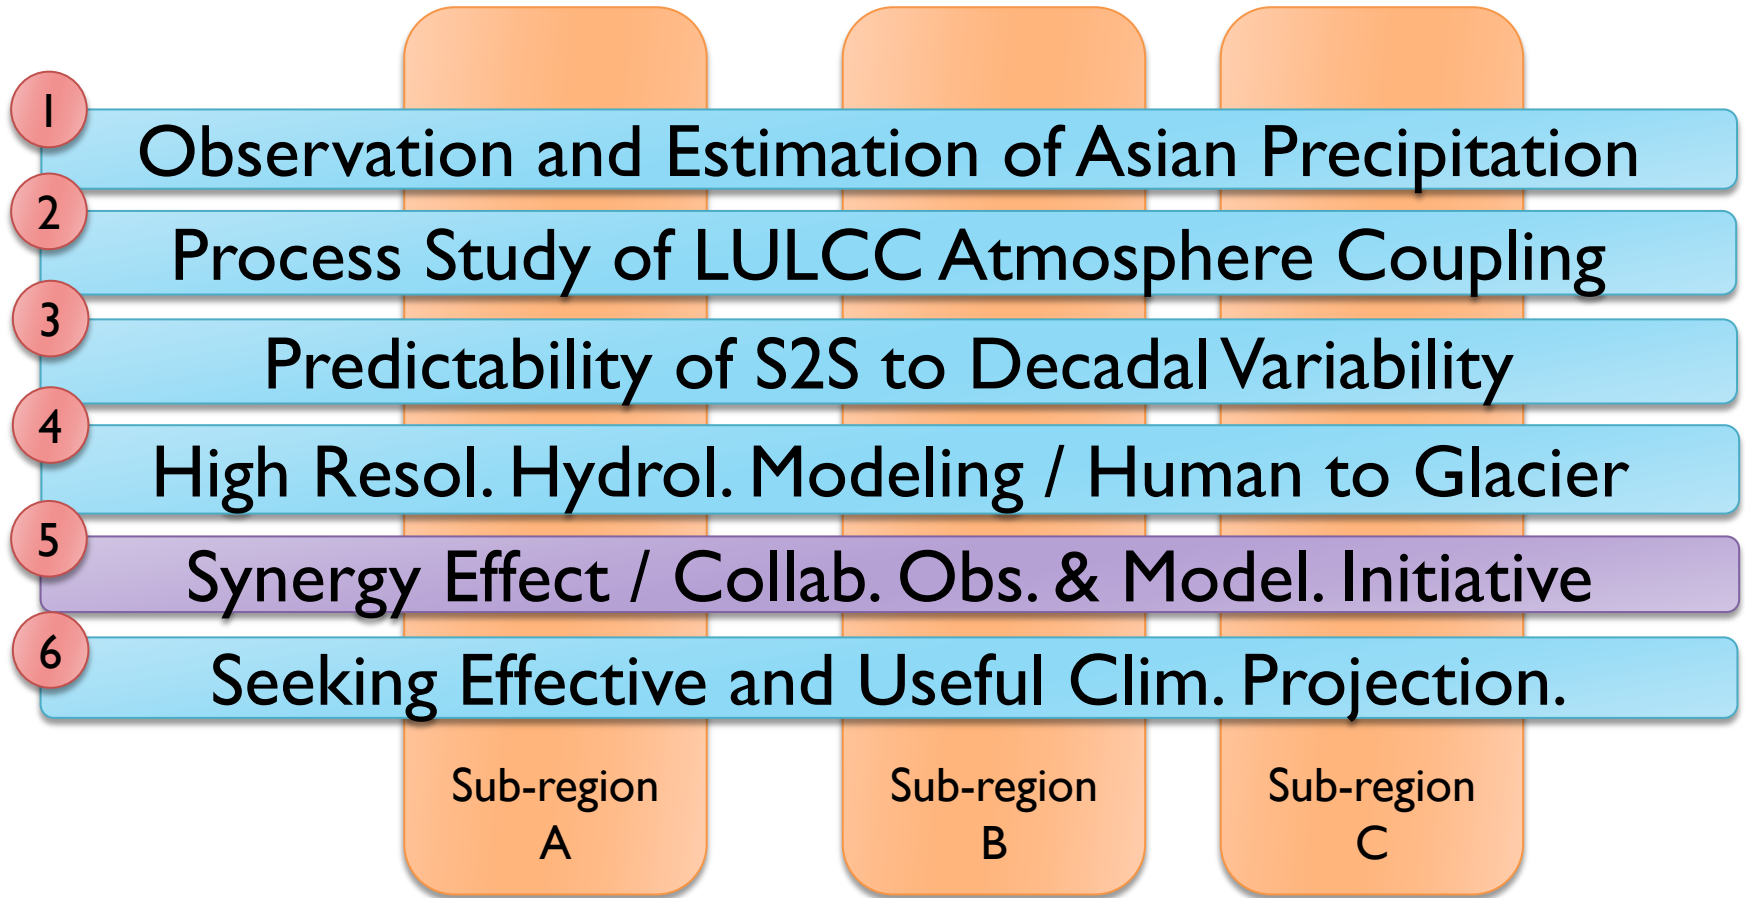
1 Observation and Estimation of Asian Precipitation

2 Process Study of LULCC Atmosphere Coupling

3 Predictability of S2S to Decadal Variability

4 High Resol. Hydrol. Modeling / Human to Glacier

5 Synergy Effect / Collab. Obs. & Model. Initiative

6 Seeking Effective and Useful Clim. Projection.

Sub-region A

Sub-region B

Sub-region C